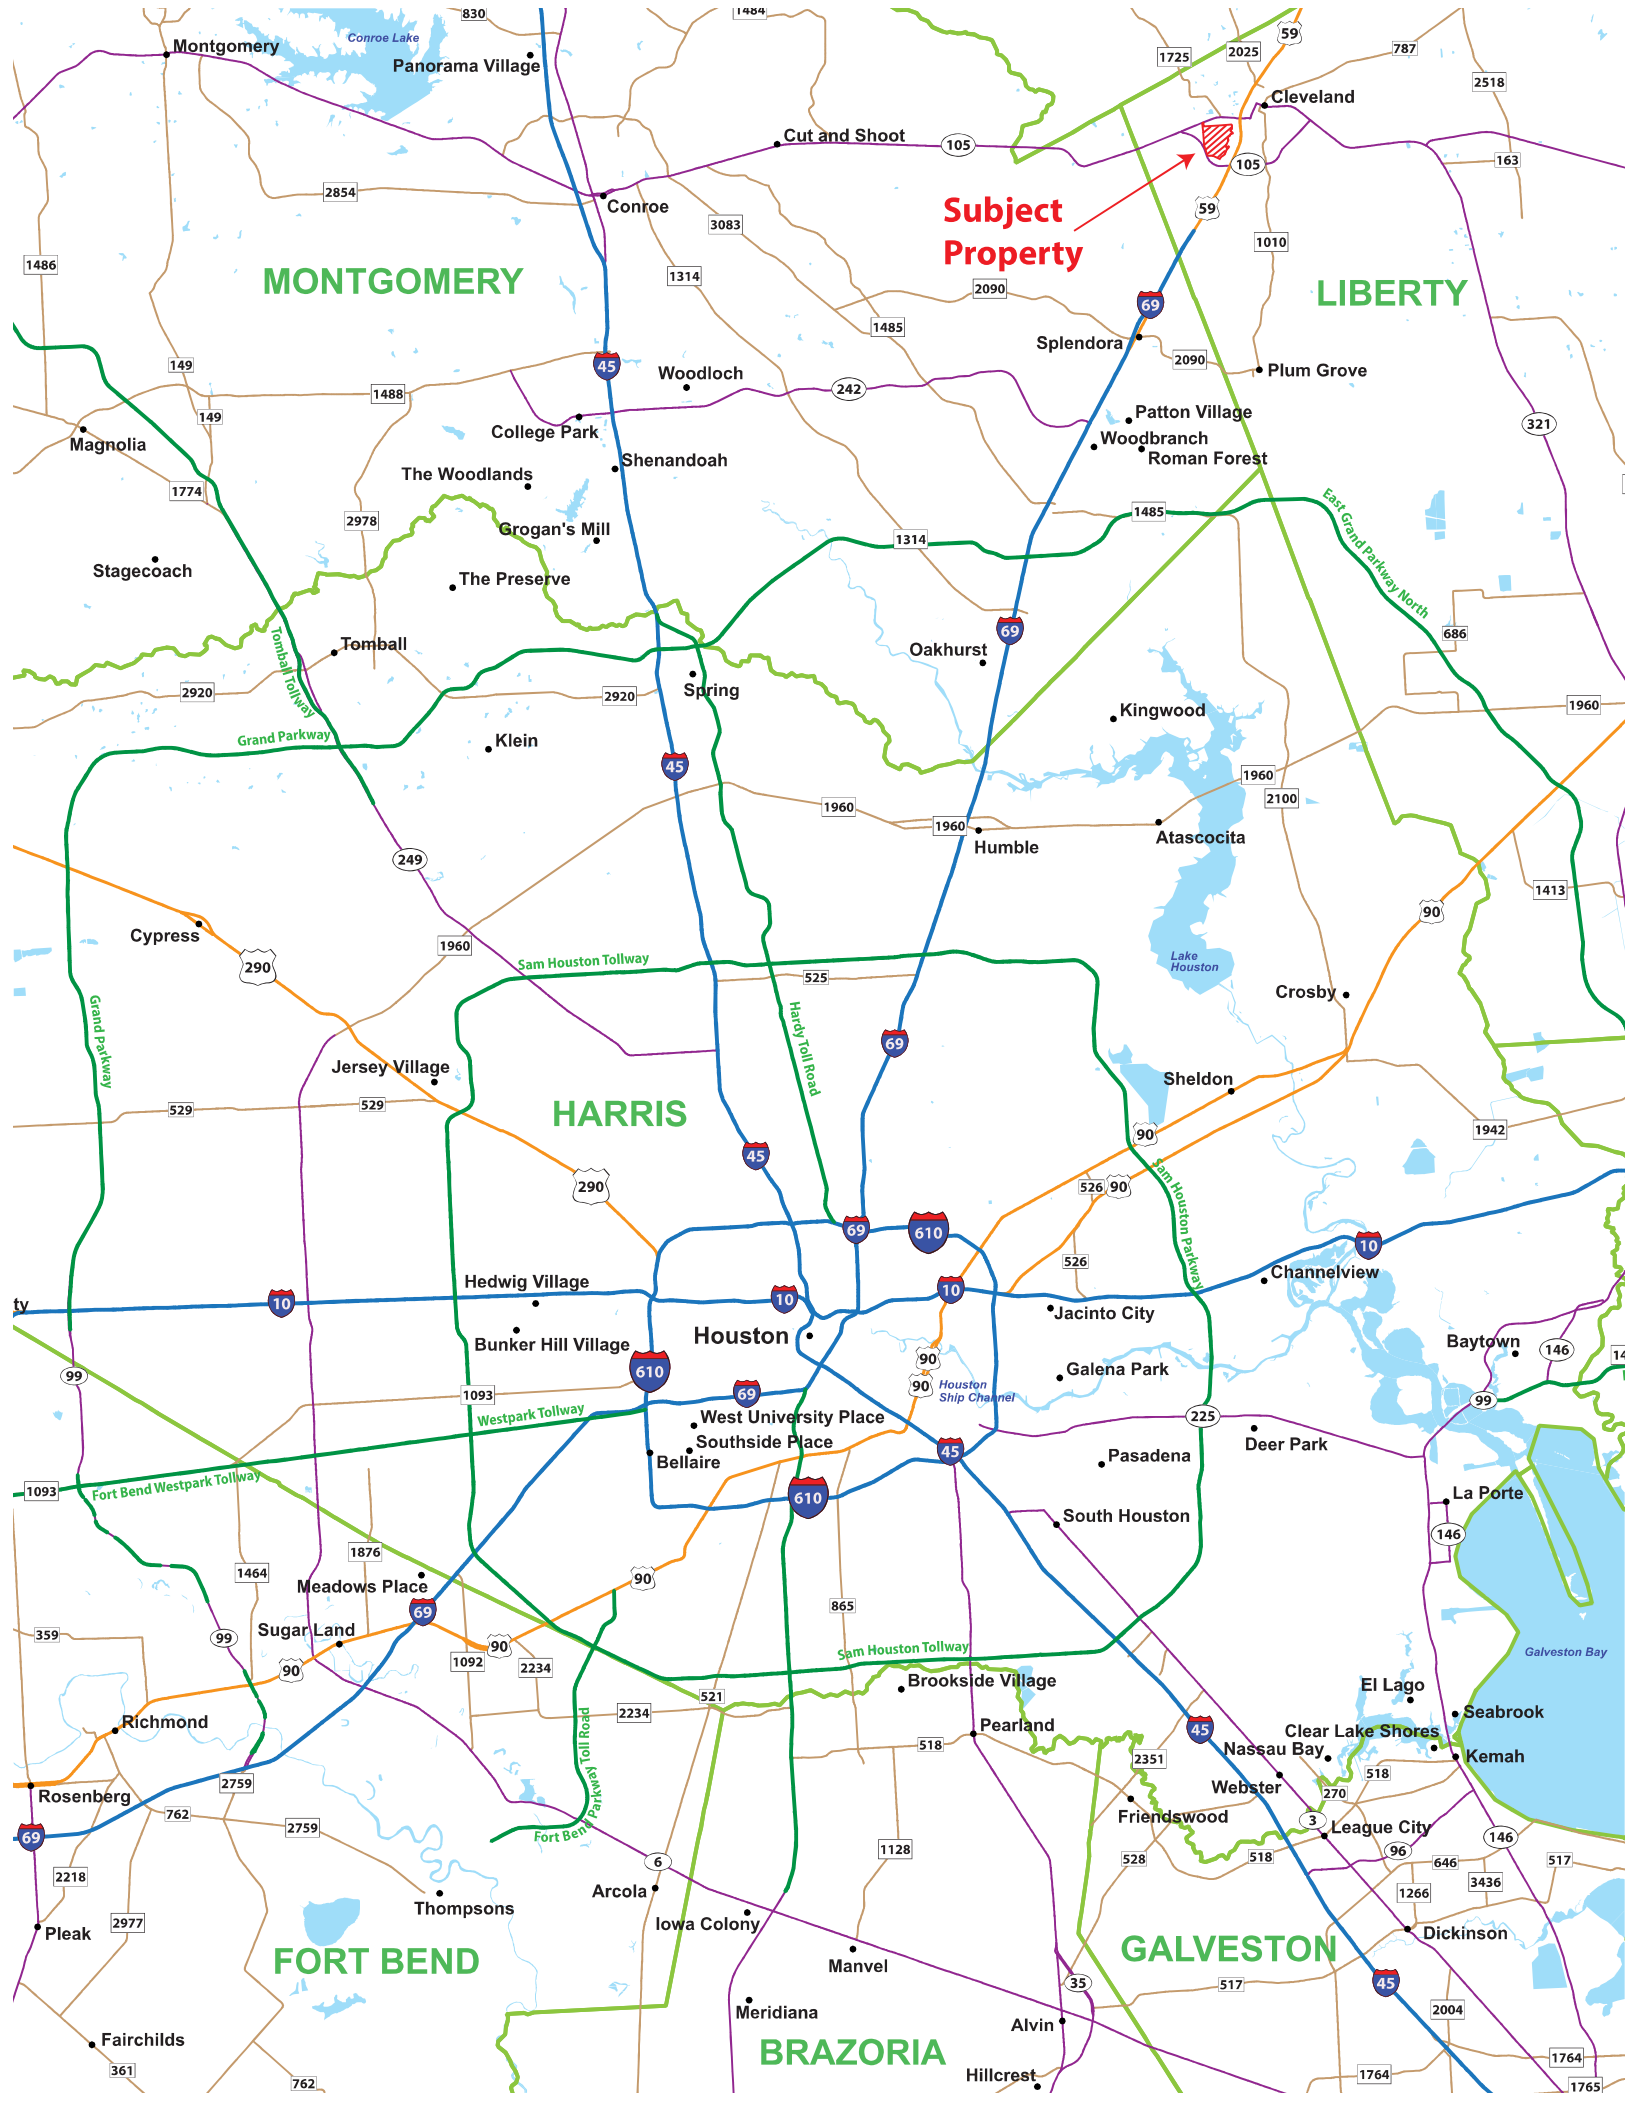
830
1484
Conroe Lake
Montgomery
Panorama Village
59
1725
2025
787
2518
Cleveland
Cut and Shoot
105
105
163
2854
Conroe
3083
59
Subject Property
1010
1486
MONTGOMERY
1314
2090
LIBERTY
69
1485
Splendora
2090
Plum Grove
149
45
Woodloch
242
1488
149
Patton Village
Woodbranch
Roman Forest
321
Magnolia
College Park
Shenandoah
The Woodlands
1774
1485
2978
Grogan's Mill
East Grand Parkway North
1314
Stagecoach
The Preserve
69
686
Tomball
Oakhurst
Tomball Tollway
2920
2920
Spring
1960
Kingwood
Grand Parkway
Klein
45
1960
2100
1960
1960
Humble
Atascocita
249
1413
Cypress
1960
90
290
Sam Houston Tollway
525
Lake Houston
Crosby
Grand Parkway
Hardy Toll Road
69
Jersey Village
Sheldon
529
529
HARRIS
1942
90
45
526
90
290
Sam Houston Parkway
69
610
526
10
Hedwig Village
10
10
Channelview
ty
10
Jacinto City
Bunker Hill Village
Houston
Baytown
146
14
99
610
90
Galena Park
90
Houston Ship Channel
1093
69
99
Westpark Tollway
West University Place
225
Southside Place
Deer Park
Bellaire
45
Pasadena
1093
Fort Bend Westpark Tollway
610
La Porte
South Houston
146
1876
1464
Meadows Place
90
69
865
359
99
Sugar Land
90
Galveston Bay
1092
2234
Sam Houston Tollway
90
Brookside Village
El Lago
521
Seabrook
Richmond
2234
Pearland
45
Clear Lake Shores
518
Nassau Bay
Kemah
2351
518
Fort Bend Parkway Toll Road
2759
Webster
270
Rosenberg
Friendswood
762
2759
3
League City
69
1128
146
528
518
96
646
517
6
2218
1266
3436
Arcola
Thompsons
2977
Pleak
Iowa Colony
Dickinson
FORT BEND
Manvel
GALVESTON
35
517
45
Meridiana
2004
Alvin
Fairchilds
BRAZORIA
1764
361
762
Hillcrest
1764
1765